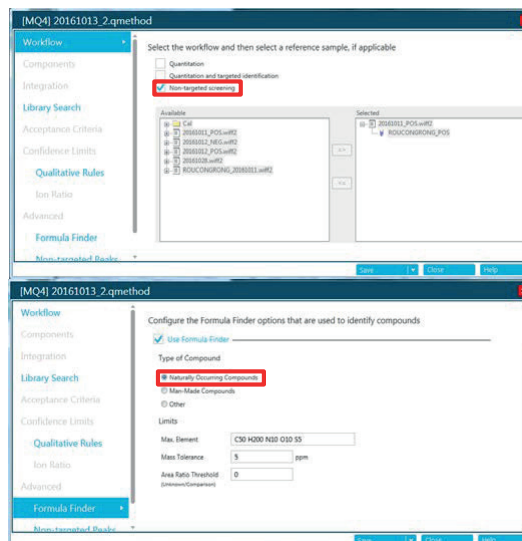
[MQ4] 20161013_2.qmethod

Workflow
Components
Integration
Library Search
Acceptance Criteria
Confidence Limits
Qualitative Rules
Ion Ratio
Advanced
Formula Finder
Non-targeted Peaks

Select the workflow and then select a reference sample, if applicable

Quantitation
Quantitation and targeted identification
Non-targeted screening

Available
C4
20161011_POS.wiff2
20161012_NEG.wiff2
20161012_POS.wiff2
20161028.wiff2
ROUCONGRONG_20161011.wiff2

>>
<<

Selected
20161011_POS.wiff2
ROUCONGRONG_POS

Save
Close
Help

[MQ4] 20161013_2.qmethod

Workflow
Components
Integration
Library Search
Acceptance Criteria
Confidence Limits
Qualitative Rules
Ion Ratio
Advanced
Formula Finder
Non-targeted Peaks

Configure the Formula Finder options that are used to identify compounds

Use Formula Finder

Type of Compound
Naturally Occurring Compounds
Man-Made Compounds
Other

Limits
Max. Element C50 H200 N10 O10 S5
Mass Tolerance 5 ppm
Area Ratio Threshold (Unknown/Comparison) 0

Save
Close
Help